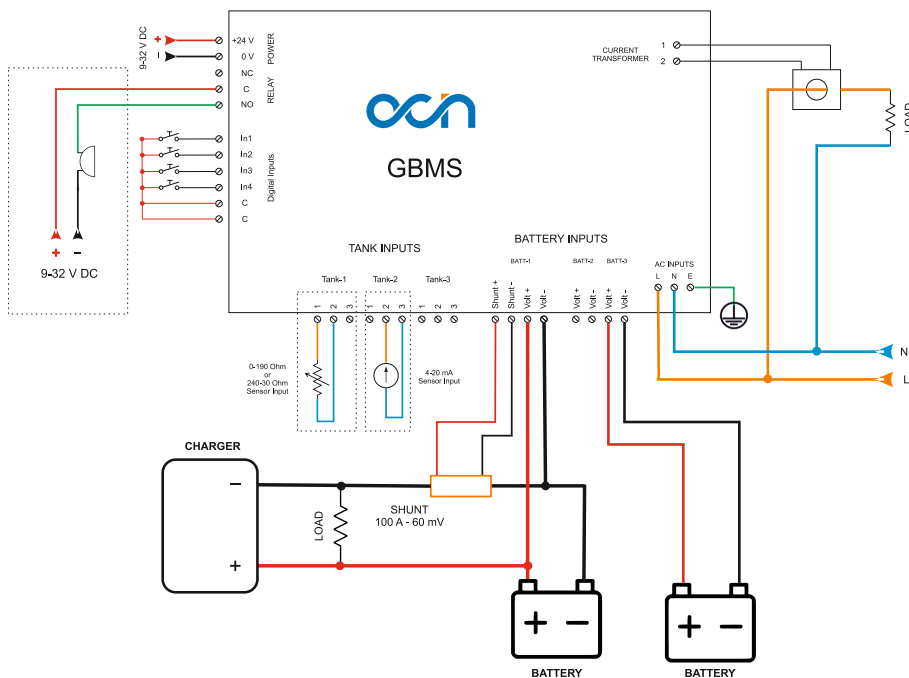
9-32 V DC
+
-
+24 V
0 V
POWER
NC
C
NO
RELAY
In1
In2
In3
In4
C
C
Digital Inputs
+
-
9-32 V DC
GBMS
CURRENT TRANSFORMER
1
2
LOAD
TANK INPUTS
Tank-1
Tank-2
Tank-3
1 2 3
1 2 3
1 2 3
0-190 Ohm or 240-30 Ohm Sensor Input
4-20 mA Sensor Input
BATTERY INPUTS
BATT-1
BATT-2
BATT-3
Shunt +
Shunt -
Volt +
Volt -
Volt +
Volt -
Volt +
Volt -
AC INPUTS
L
N
E
N
L
CHARGER
-
+
LOAD
SHUNT
100 A - 60 mV
+ -
+ -
BATTERY
BATTERY